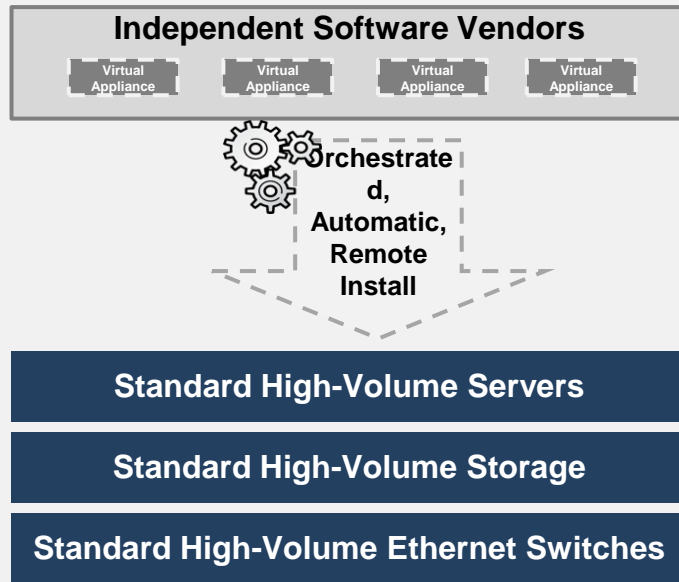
Independent Software Vendors

Virtual Appliance

Virtual Appliance

Virtual Appliance

Virtual Appliance

Orchestrated, Automatic, Remote Install

Standard High-Volume Servers

Standard High-Volume Storage

Standard High-Volume Ethernet Switches